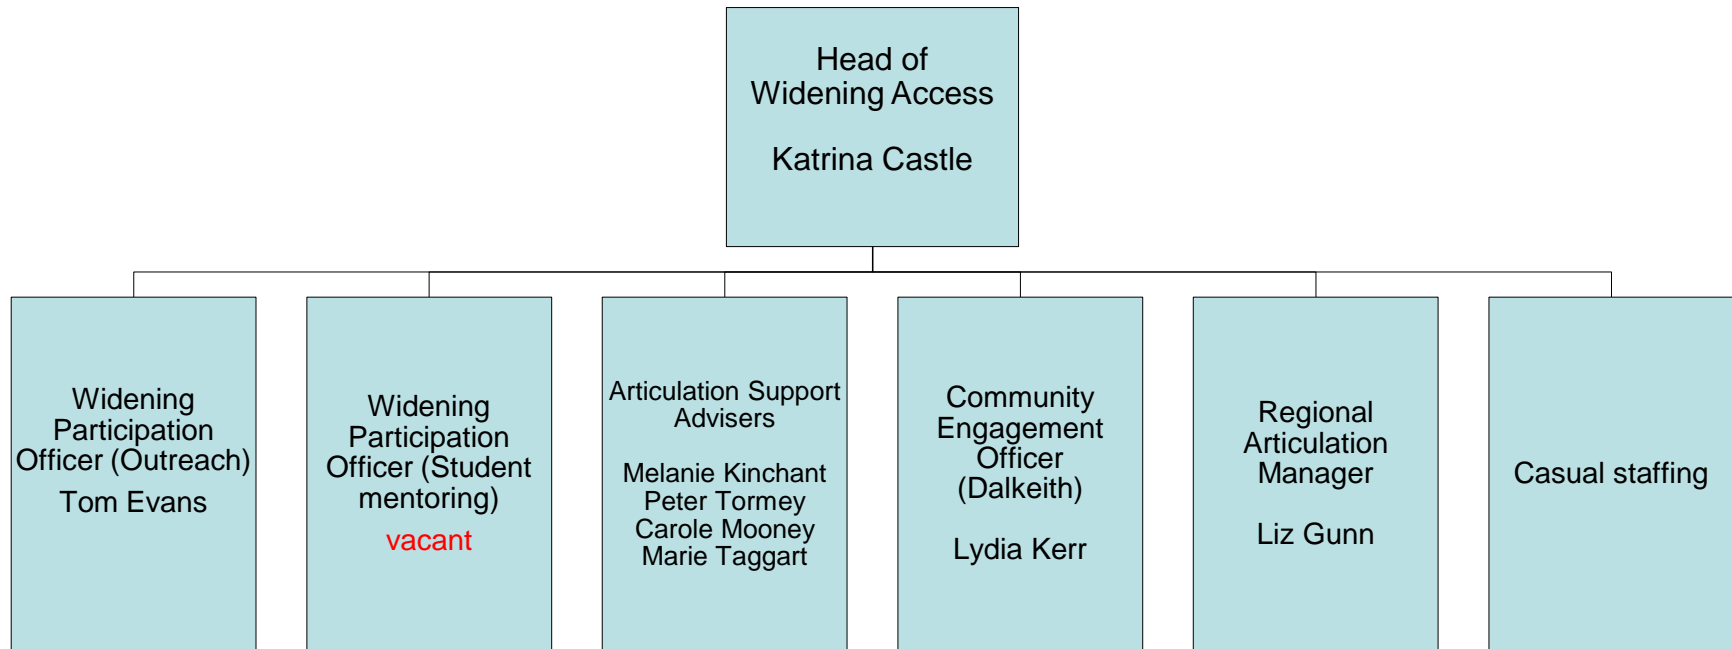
Head of Widening Access

Katrina Castle

Widening Participation Officer (Outreach)
Tom Evans

Widening Participation Officer (Student mentoring)
vacant

Articulation Support Advisers

Melanie Kinchant
Peter Tormey
Carole Mooney
Marie Taggart

Community Engagement Officer (Dalkeith)

Lydia Kerr

Regional Articulation Manager

Liz Gunn

Casual staffing